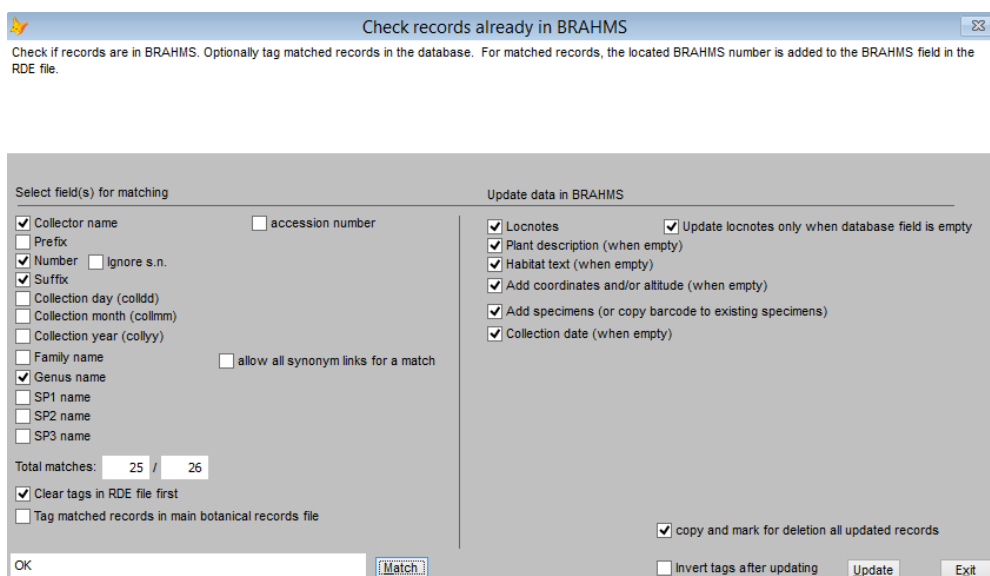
Check records already in BRAHMS

Check if records are in BRAHMS. Optionally tag matched records in the database. For matched records, the located BRAHMS number is added to the BRAHMS field in the RDE file.

Select field(s) for matching

Collector name
accession number
Prefix
Number
Ignore s.n.
Suffix
Collection day (colldd)
Collection month (collmm)
Collection year (collyy)
Family name
allow all synonym links for a match
Genus name
SP1 name
SP2 name
SP3 name

Total matches: 25 / 26

Clear tags in RDE file first
Tag matched records in main botanical records file

Update data in BRAHMS

Locnotes
Update locnotes only when database field is empty
Plant description (when empty)
Habitat text (when empty)
Add coordinates and/or altitude (when empty)
Add specimens (or copy barcode to existing specimens)
Collection date (when empty)

copy and mark for deletion all updated records

OK
Match
Invert tags after updating
Update
Exit